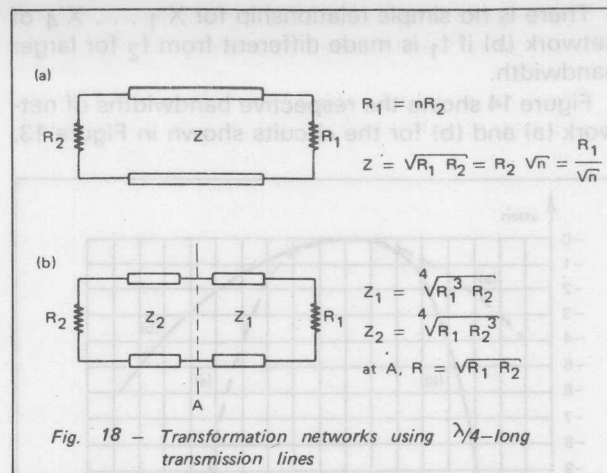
There is no simple relationship for $X_1 \ldots X_4$ of network (b) if $f_1$ is made different from $f_2$ for larger bandwidth.

Figure 14 shows the respective bandwidths of network (a) and (b) for the circuits shown in Figure 13.

(a)

$R_2$ Z $R_1$

$R_1 = nR_2$

$Z = \sqrt{R_1 R_2} = R_2 \sqrt{n} = \frac{R_1}{\sqrt{n}}$

(b)

$R_2$ $Z_2$ $Z_1$ $R_1$

A

$Z_1 = \sqrt[4]{R_1^3 R_2}$

$Z_2 = \sqrt[4]{R_1 R_2^3}$

at A, $R = \sqrt{R_1 R_2}$

Fig. 18 – Transformation networks using $\lambda/4$–long transmission lines